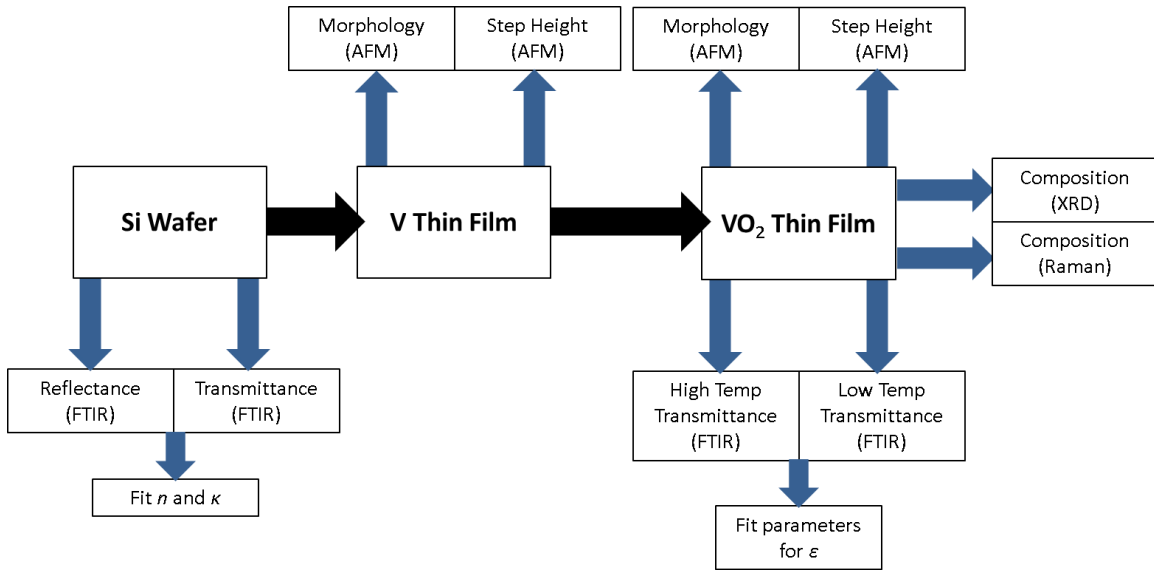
Morphology (AFM)

Step Height (AFM)

Morphology (AFM)

Step Height (AFM)

Si Wafer

V Thin Film

$VO_2$ Thin Film

Composition (XRD)

Composition (Raman)

Reflectance (FTIR)

Transmittance (FTIR)

Fit $n$ and $\kappa$

High Temp Transmittance (FTIR)

Low Temp Transmittance (FTIR)

Fit parameters for $\varepsilon$